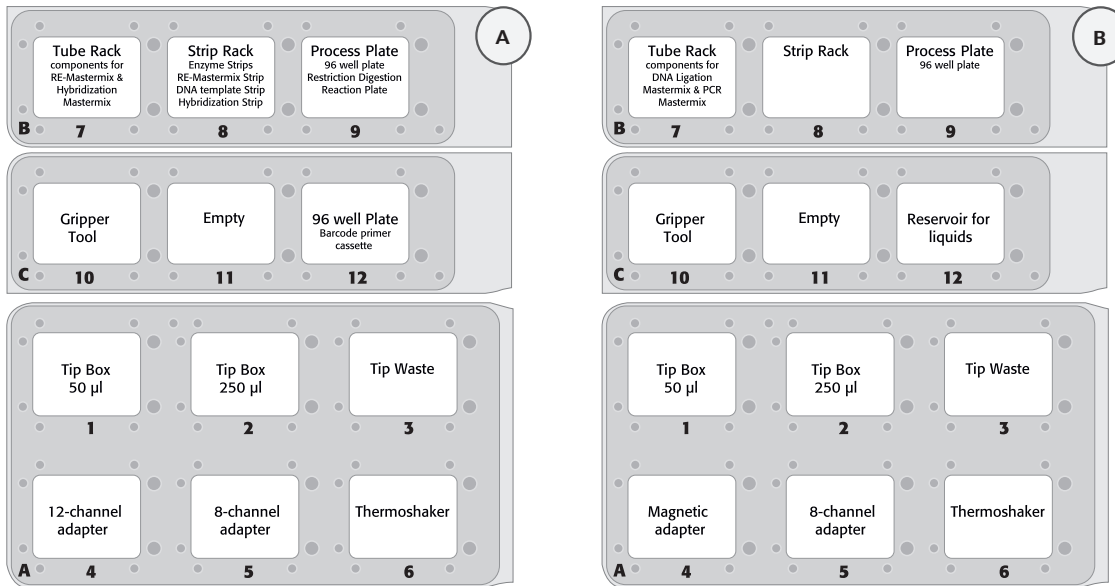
A

Tube Rack
components for RE-Mastermix & Hybridization Mastermix

Strip Rack
Enzyme Strips
RE-Mastermix Strip
DNA template Strip
Hybridization Strip

Process Plate
96 well plate
Restriction Digestion Reaction Plate

B 7 8 9

Gripper Tool

Empty

96 well Plate
Barcode primer cassette

C 10 11 12

Tip Box
50 µl

Tip Box
250 µl

Tip Waste

1 2 3

12-channel adapter

8-channel adapter

Thermoshaker

A 4 5 6

B

Tube Rack
components for DNA Ligation Mastermix & PCR Mastermix

Strip Rack

Process Plate
96 well plate

B 7 8 9

Gripper Tool

Empty

Reservoir for liquids

C 10 11 12

Tip Box
50 µl

Tip Box
250 µl

Tip Waste

1 2 3

Magnetic adapter

8-channel adapter

Thermoshaker

A 4 5 6